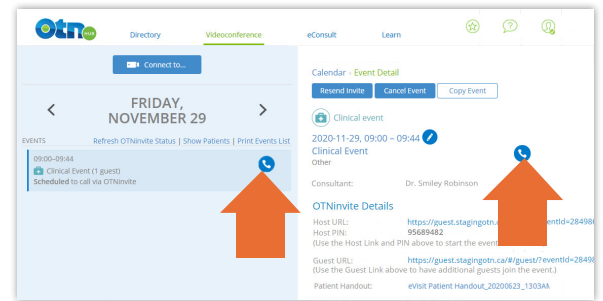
OTN HUB

Directory

Videoconference

eConsult

Learn

Connect to...

FRIDAY, NOVEMBER 29

EVENTS

Refresh OTNinvite Status | Show Patients | Print Events List

09:00–09:44
Clinical Event (1 guest)
Scheduled to call via OTNinvite

Calendar - Event Detail

Resend Invite

Cancel Event

Copy Event

Clinical event

2020-11-29, 09:00 – 09:44
Clinical Event
Other

Consultant: Dr. Smiley Robinson

OTNinvite Details

Host URL: https://guest.stagingotn.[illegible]eventId=28498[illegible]
Host PIN: 95689482
(Use the Host Link and PIN above to start the event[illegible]

Guest URL: https://guest.stagingotn.ca/#/guest/?eventId=28498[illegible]
(Use the Guest Link above to have additional guests join the event.)

Patient Handout: eVisit Patient Handout_20200623_1303AN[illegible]